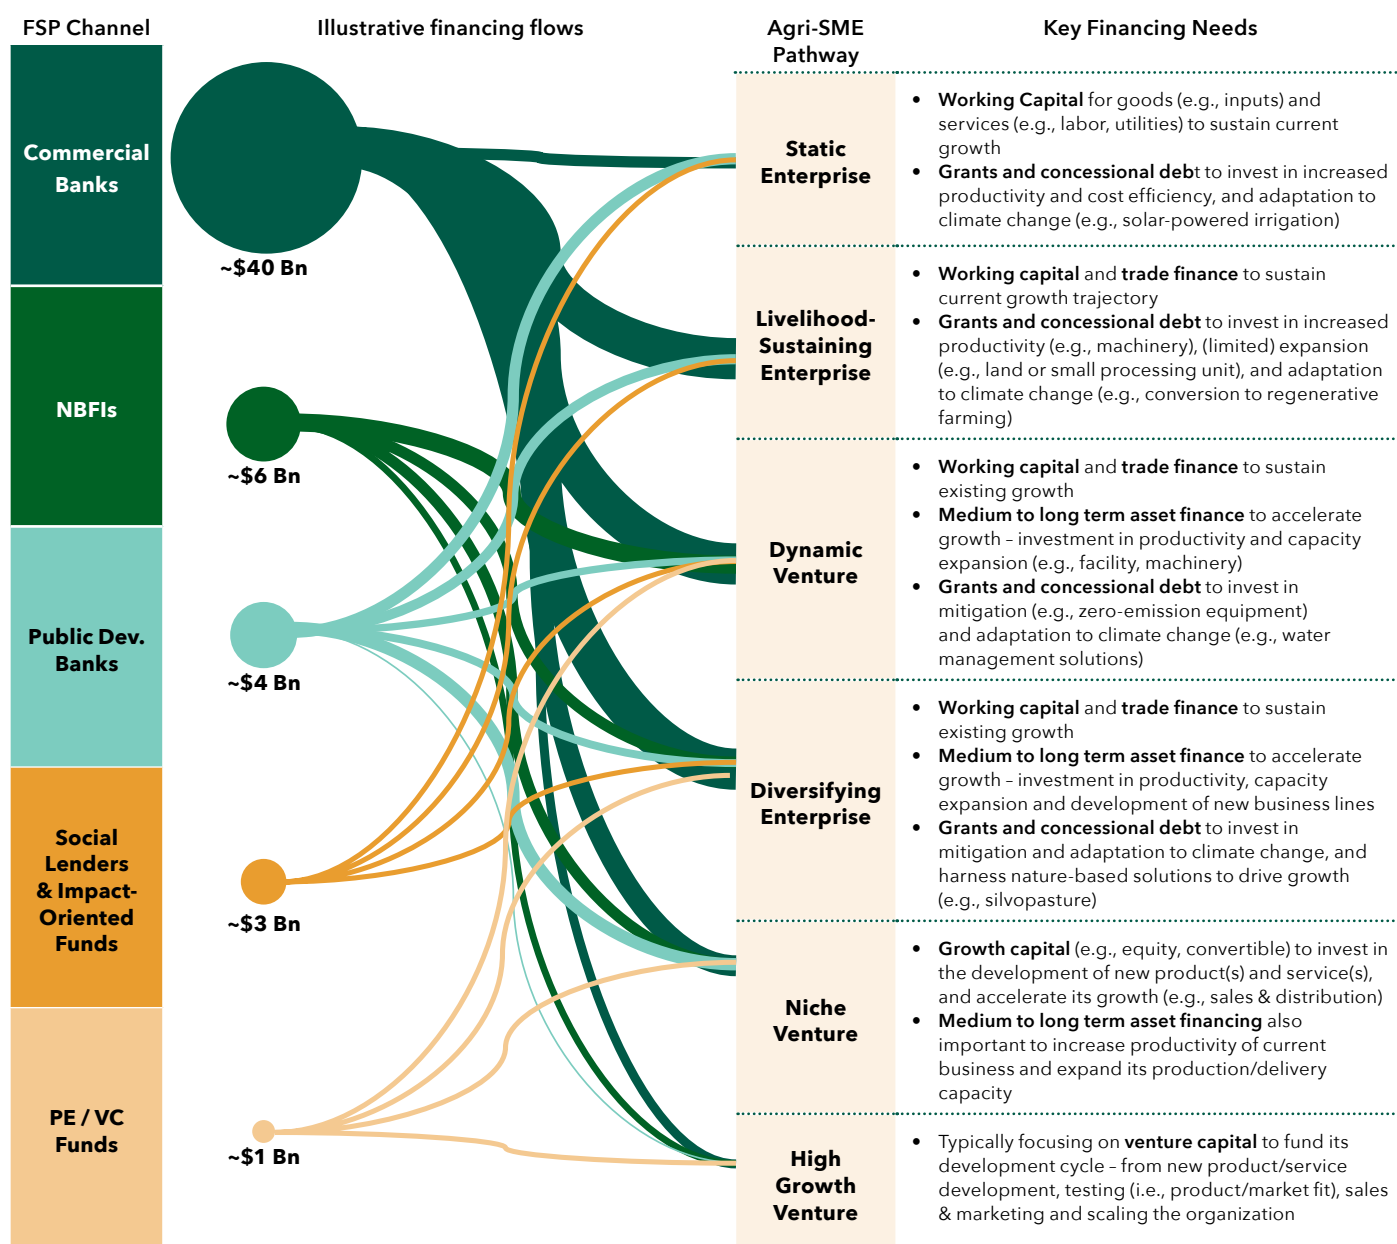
FSP Channel

Illustrative financing flows

Agri-SME Pathway

Key Financing Needs

Commercial Banks

~$40 Bn

NBFIs

~$6 Bn

Public Dev. Banks

~$4 Bn

Social Lenders & Impact-Oriented Funds

~$3 Bn

PE / VC Funds

~$1 Bn

Static Enterprise

- Working Capital for goods (e.g., inputs) and services (e.g., labor, utilities) to sustain current growth
- Grants and concessional debt to invest in increased productivity and cost efficiency, and adaptation to climate change (e.g., solar-powered irrigation)

Livelihood-Sustaining Enterprise

- Working capital and trade finance to sustain current growth trajectory
- Grants and concessional debt to invest in increased productivity (e.g., machinery), (limited) expansion (e.g., land or small processing unit), and adaptation to climate change (e.g., conversion to regenerative farming)

Dynamic Venture

- Working capital and trade finance to sustain existing growth
- Medium to long term asset finance to accelerate growth – investment in productivity and capacity expansion (e.g., facility, machinery)
- Grants and concessional debt to invest in mitigation (e.g., zero-emission equipment) and adaptation to climate change (e.g., water management solutions)

Diversifying Enterprise

- Working capital and trade finance to sustain existing growth
- Medium to long term asset finance to accelerate growth – investment in productivity, capacity expansion and development of new business lines
- Grants and concessional debt to invest in mitigation and adaptation to climate change, and harness nature-based solutions to drive growth (e.g., silvopasture)

Niche Venture

- Growth capital (e.g., equity, convertible) to invest in the development of new product(s) and service(s), and accelerate its growth (e.g., sales & distribution)
- Medium to long term asset financing also important to increase productivity of current business and expand its production/delivery capacity

High Growth Venture

- Typically focusing on venture capital to fund its development cycle – from new product/service development, testing (i.e., product/market fit), sales & marketing and scaling the organization